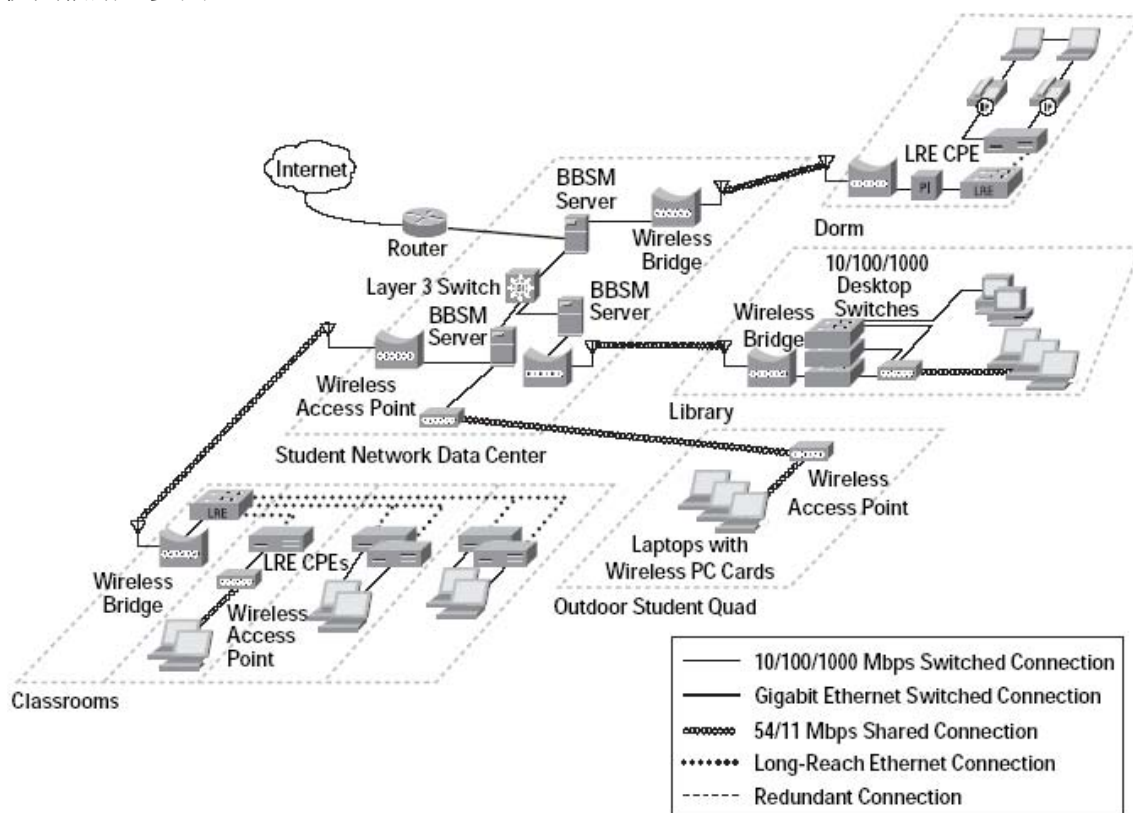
Internet

BBSM Server

Router

Wireless Bridge

LRE CPE

LRE

PI

LRE

Dorm

Layer 3 Switch

BBSM Server

BBSM Server

10/100/1000 Desktop Switches

Wireless Bridge

Wireless Access Point

Library

Student Network Data Center

Wireless Access Point

LRE

LRE CPEs

Wireless Bridge

Wireless Access Point

Laptops with Wireless PC Cards

Outdoor Student Quad

Classrooms

10/100/1000 Mbps Switched Connection
Gigabit Ethernet Switched Connection
54/11 Mbps Shared Connection
Long-Reach Ethernet Connection
Redundant Connection